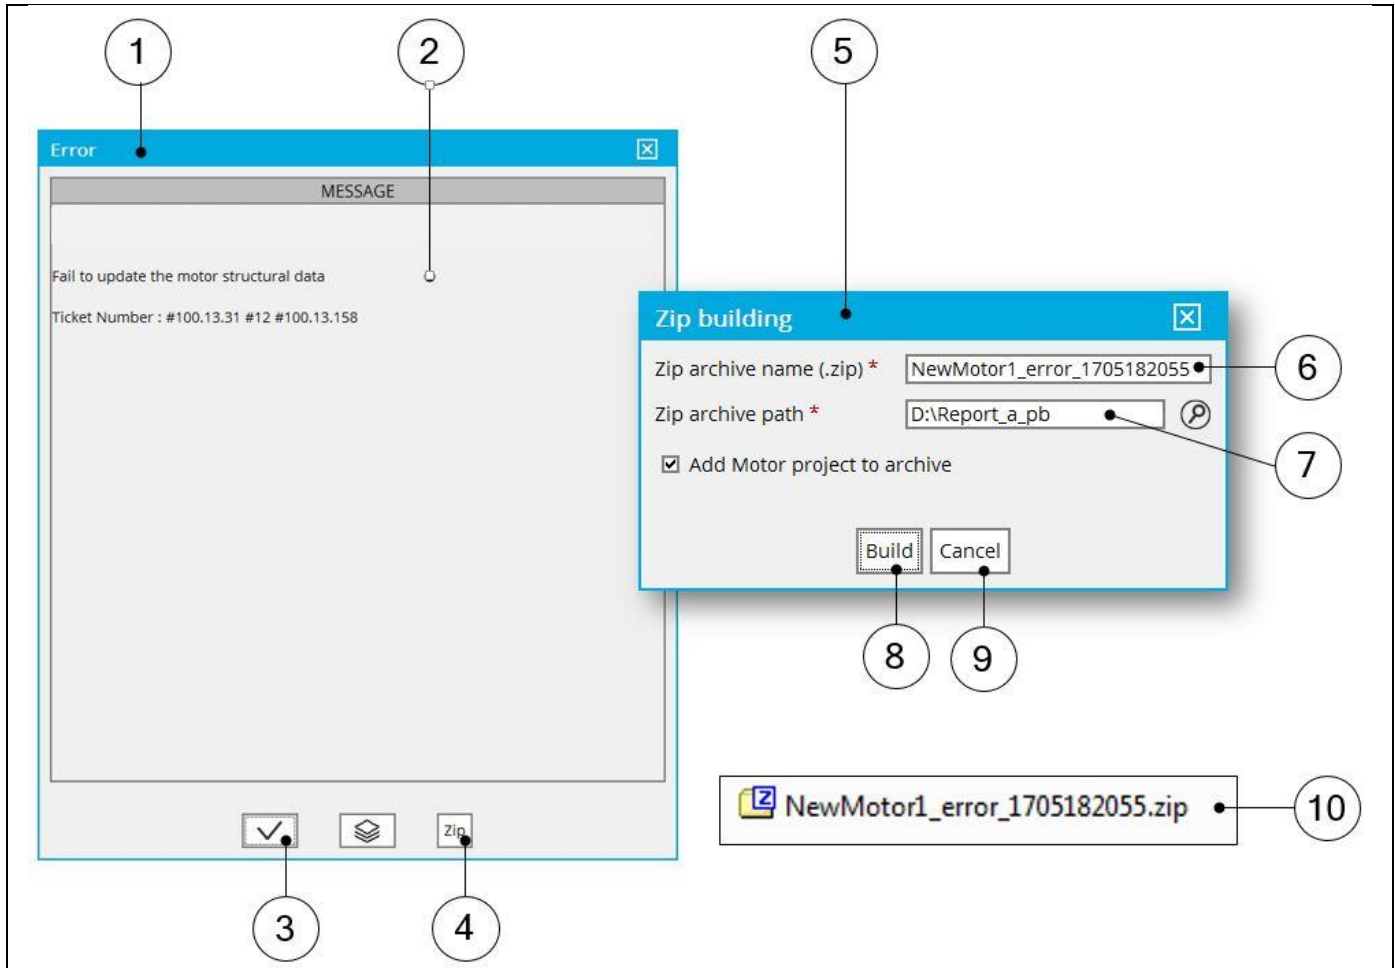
1

2

5

Error

MESSAGE

Fail to update the motor structural data

Ticket Number : #100.13.31 #12 #100.13.158

Zip building

Zip archive name (.zip) *

NewMotor1_error_1705182055

6

Zip archive path *

D:\Report_a_pb

7

☑ Add Motor project to archive

Build

Cancel

8

9

Zip

3

4

NewMotor1_error_1705182055.zip

10